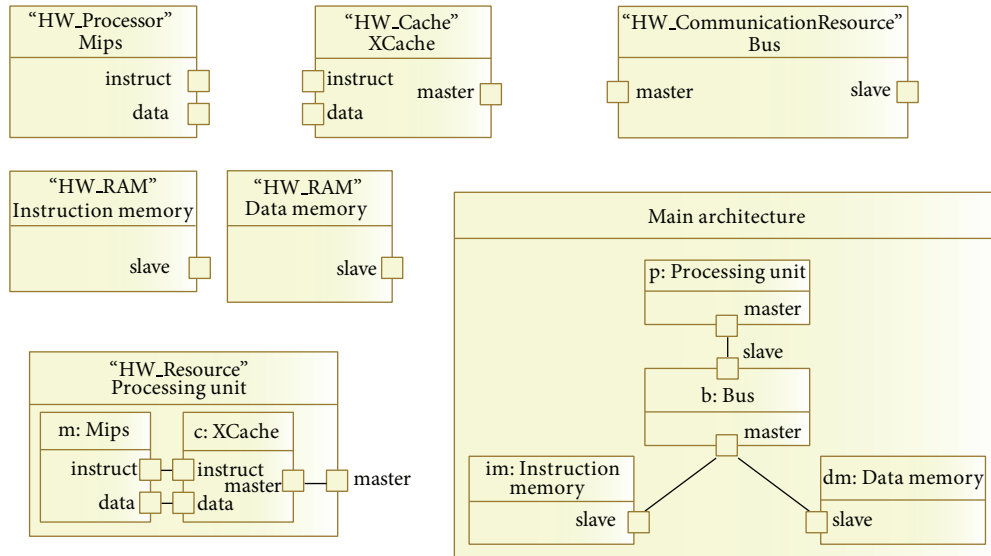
“HW_Processor”
Mips

instruct
data

“HW_Cache”
XCache

instruct
data
master

“HW_CommunicationResource”
Bus

master
slave

“HW_RAM”
Instruction memory

slave

“HW_RAM”
Data memory

slave

Main architecture

p: Processing unit
master
slave
b: Bus
master

im: Instruction memory
slave

dm: Data memory
slave

“HW_Resource”
Processing unit

m: Mips
instruct
data

c: XCache
instruct
master
data

master